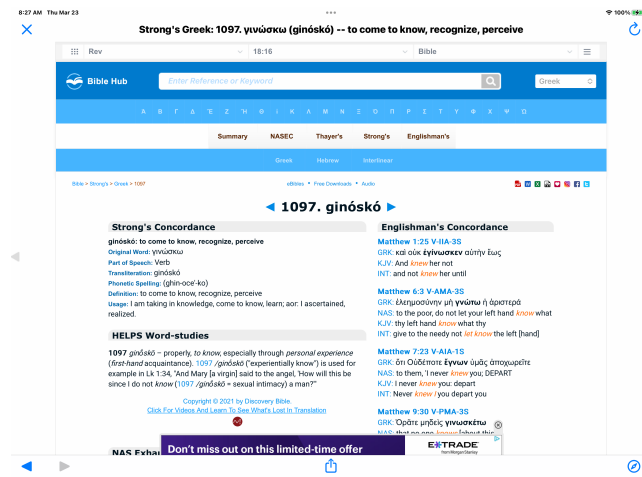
8:27 AM Thu Mar 23
100%

Strong's Greek: 1097. γινώσκω (ginóskó) -- to come to know, recognize, perceive

Rev
18:16
Bible

Bible Hub
Enter Reference or Keyword
Greek

Α Β Γ Δ Ε Ζ Η Θ Ι Κ Λ Μ Ν Ξ Ο Π Ρ Σ Τ Υ Φ Χ Ψ Ω

Summary NASEC Thayer's Strong's Englishman's

Greek Hebrew Interlinear

Bible > Strong's > Greek > 1097
eBibles • Free Downloads • Audio

◄ 1097. ginóskó ►

Strong's Concordance
ginóskó: to come to know, recognize, perceive
Original Word: γινώσκω
Part of Speech: Verb
Transliteration: ginóskó
Phonetic Spelling: (ghin-oce'-ko)
Definition: to come to know, recognize, perceive
Usage: I am taking in knowledge, come to know, learn; aor: I ascertained, realized.

HELPS Word-studies
1097 ginṓskō – properly, to know, especially through personal experience (first-hand acquaintance). 1097 /ginṓskō ("experientially know") is used for example in Lk 1:34, "And Mary [a virgin] said to the angel, 'How will this be since I do not know (1097 /ginṓskō = sexual intimacy) a man?"

Copyright © 2021 by Discovery Bible.
Click For Videos And Learn To See What's Lost In Translation

NAS Exhau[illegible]

Englishman's Concordance
Matthew 1:25 V-IIA-3S
GRK: καὶ οὐκ ἐγίνωσκεν αὐτὴν ἕως
KJV: And knew her not
INT: and not knew her until

Matthew 6:3 V-AMA-3S
GRK: ἐλεημοσύνην μὴ γνώτω ἡ ἀριστερά
NAS: to the poor, do not let your left hand know what
KJV: thy left hand know what thy
INT: give to the needy not let know the left [hand]

Matthew 7:23 V-AIA-1S
GRK: ὅτι Οὐδέποτε ἔγνων ὑμᾶς ἀποχωρεῖτε
NAS: to them, 'I never knew you; DEPART
KJV: I never knew you: depart
INT: Never knew I you depart you

Matthew 9:30 V-PMA-3S
GRK: Ὁρᾶτε μηδεὶς γινωσκέτω
NAS: that no one knows [about this

Don't miss out on this limited-time offer
E*TRADE from Morgan Stanley